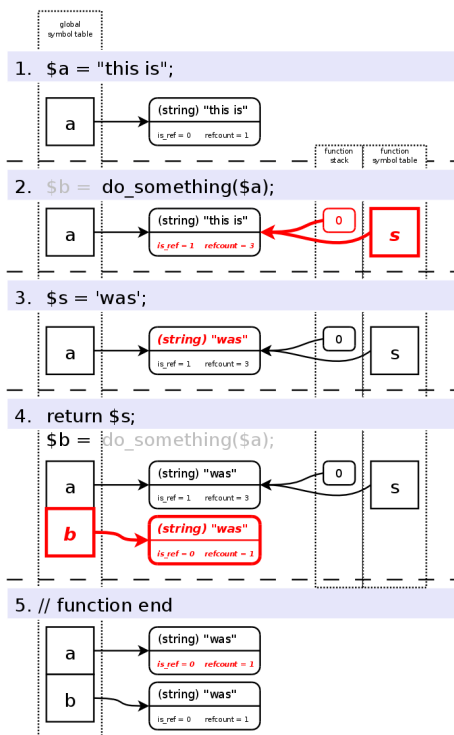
global symbol table

1. $a = "this is";

a

(string) "this is"

is_ref = 0 refcount = 1

function stack

function symbol table

2. $b = do_something($a);

a

(string) "this is"

is_ref = 1 refcount = 3

0

s

3. $s = 'was';

a

(string) "was"

is_ref = 1 refcount = 3

0

s

4. return $s;

$b = do_something($a);

a

(string) "was"

is_ref = 1 refcount = 3

0

s

b

(string) "was"

is_ref = 0 refcount = 1

5. // function end

a

(string) "was"

is_ref = 0 refcount = 1

b

(string) "was"

is_ref = 0 refcount = 1